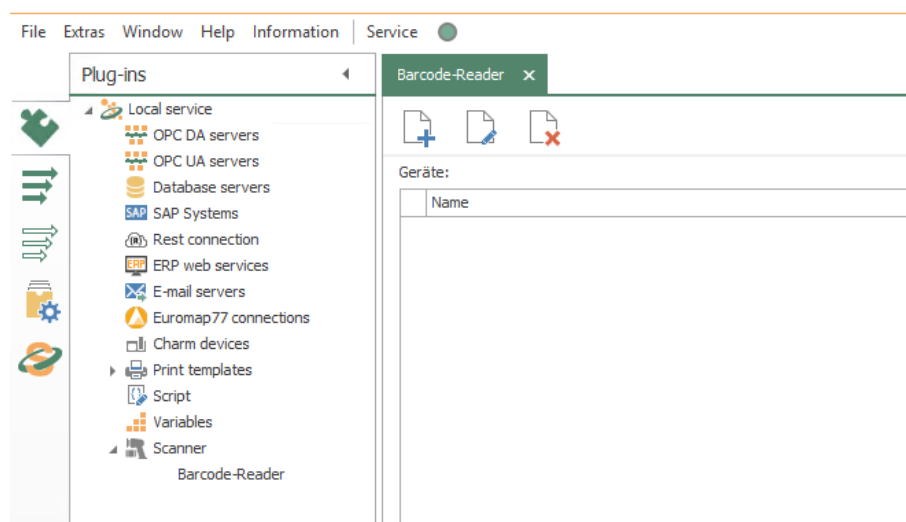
File Extras Window Help Information Service

Plug-ins

Local service
OPC DA servers
OPC UA servers
Database servers
SAP SAP Systems
Rest connection
ERP ERP web services
E-mail servers
Euromap77 connections
Charm devices
Print templates
Script
Variables
Scanner
Barcode-Reader

Barcode-Reader ✕

Geräte:

| | Name |
|---|---|